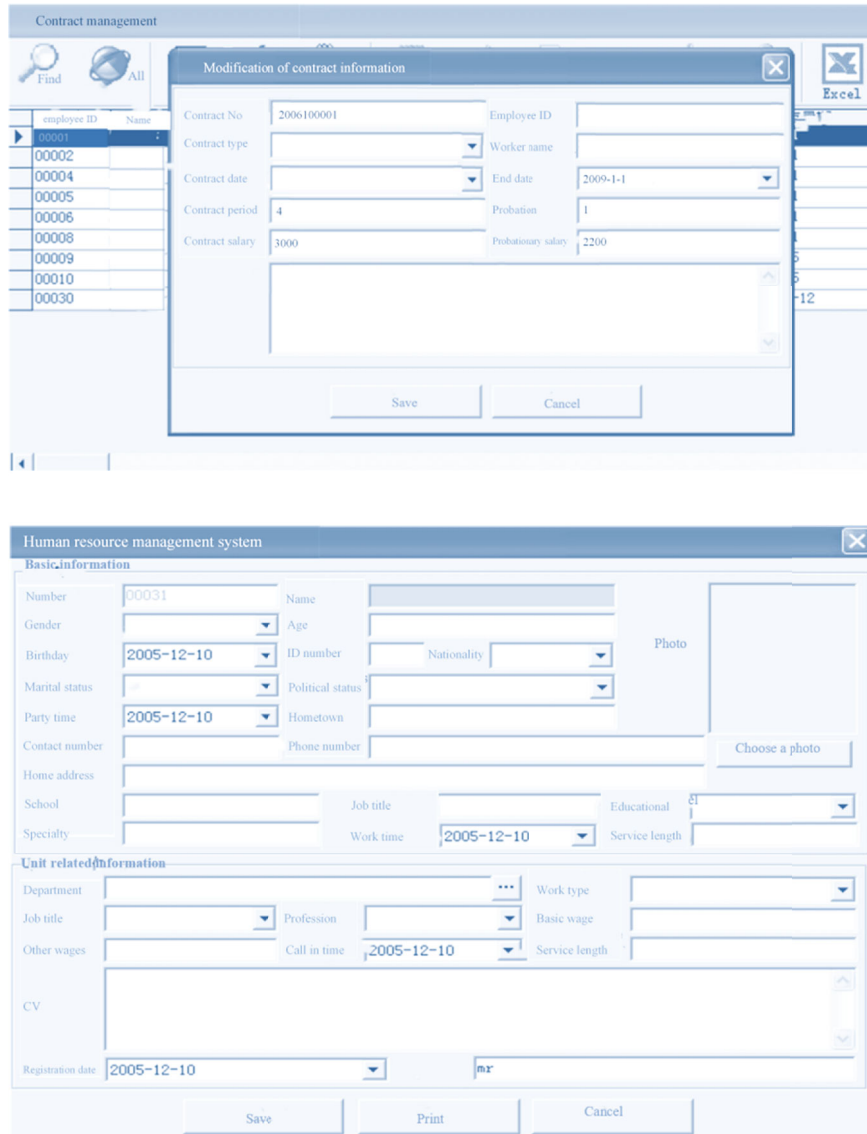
Contract management

Find

All

Excel

| employee ID | Name |
|---|---|
| 00001 | |
| 00002 | |
| 00004 | |
| 00005 | |
| 00006 | |
| 00008 | |
| 00009 | |
| 00010 | |
| 00030 | |

Modification of contract information

Contract No 2006100001
Employee ID
Contract type
Worker name
Contract date
End date 2009-1-1
Contract period 4
Probation 1
Contract salary 3000
Probationary salary 2200

Save
Cancel

Human resource management system

Basic information

Number 00031
Name
Gender
Age
Birthday 2005-12-10
ID number
Nationality
Photo
Marital status
Political status
Party time 2005-12-10
Hometown
Contact number
Phone number
Choose a photo
Home address
School
Job title
Educational
Specialty
Work time 2005-12-10
Service length

Unit related information

Department
Work type
Job title
Profession
Basic wage
Other wages
Call in time 2005-12-10
Service length
CV
Registration date 2005-12-10
mr

Save
Print
Cancel